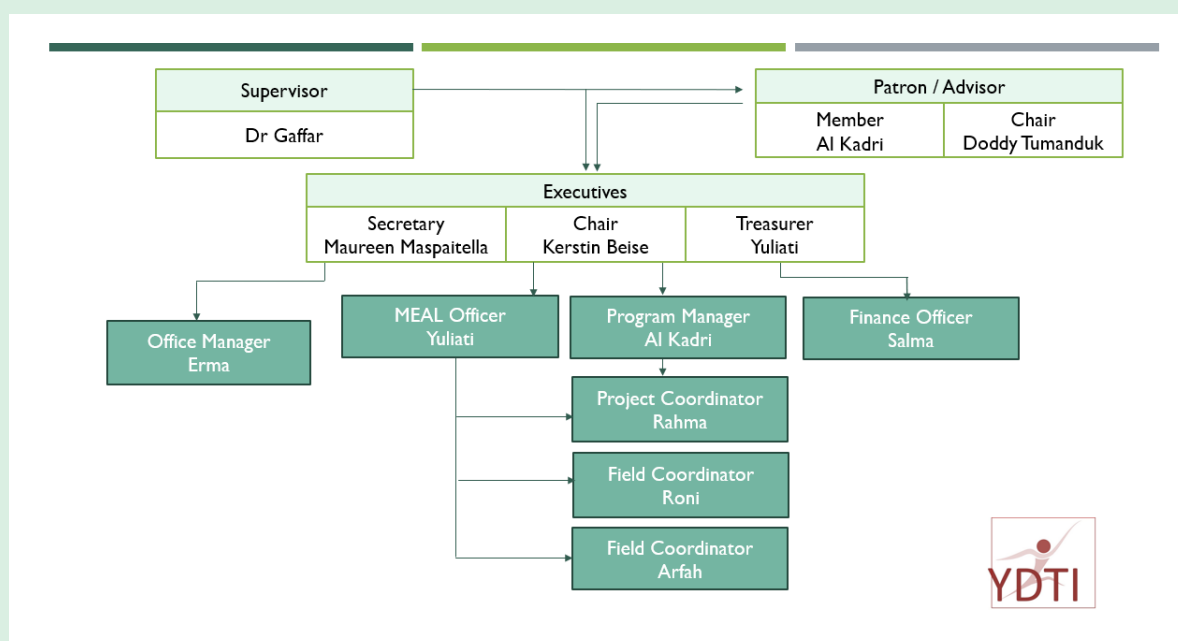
Supervisor

Dr Gaffar

Patron / Advisor

Member
Al Kadri

Chair
Doddy Tumanduk

Executives

Secretary
Maureen Maspaitella

Chair
Kerstin Beise

Treasurer
Yuliati

Office Manager
Erma

MEAL Officer
Yuliati

Program Manager
Al Kadri

Finance Officer
Salma

Project Coordinator
Rahma

Field Coordinator
Roni

Field Coordinator
Arfah

YDTI